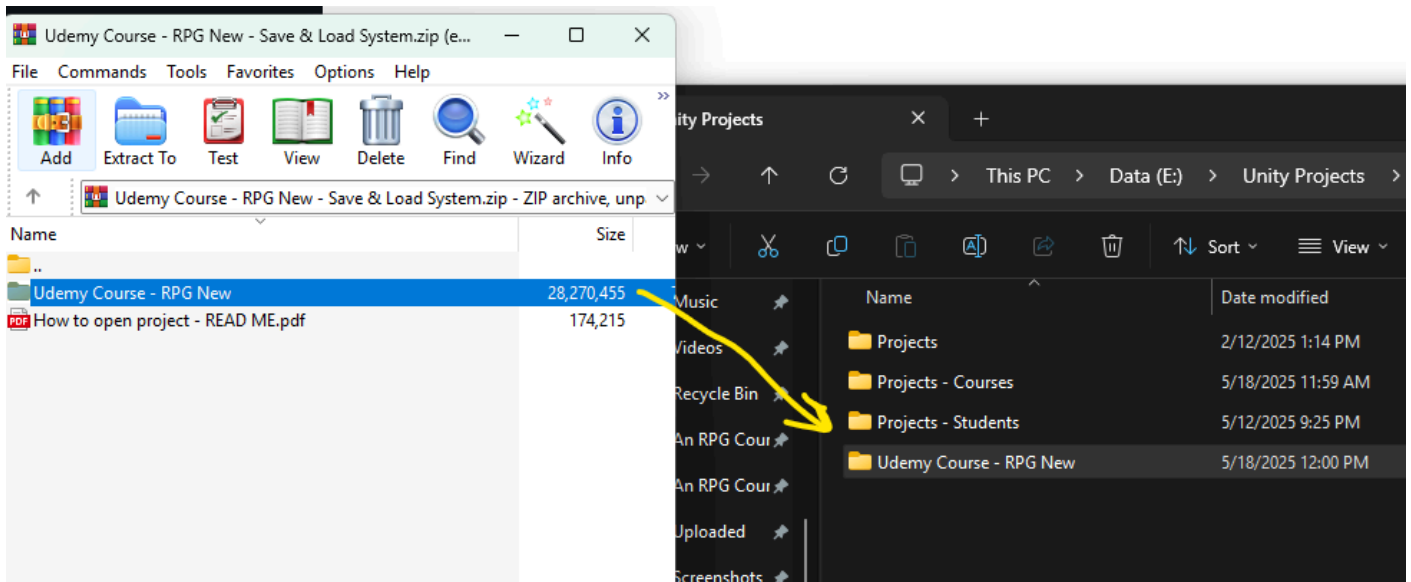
Udemy Course - RPG New - Save & Load System.zip (e...

File Commands Tools Favorites Options Help

Add Extract To Test View Delete Find Wizard Info

Udemy Course - RPG New - Save & Load System.zip - ZIP archive, unp

| Name | Size |
|---|---|
| .. | |
| Udemy Course - RPG New | 28,270,455 |
| How to open project - READ ME.pdf | 174,215 |

ity Projects

This PC > Data (E:) > Unity Projects >

w Sort View

Music
Videos
Recycle Bin
An RPG Cour
An RPG Cour
Uploaded
Screenshots

| Name | Date modified |
|---|---|
| Projects | 2/12/2025 1:14 PM |
| Projects - Courses | 5/18/2025 11:59 AM |
| Projects - Students | 5/12/2025 9:25 PM |
| Udemy Course - RPG New | 5/18/2025 12:00 PM |